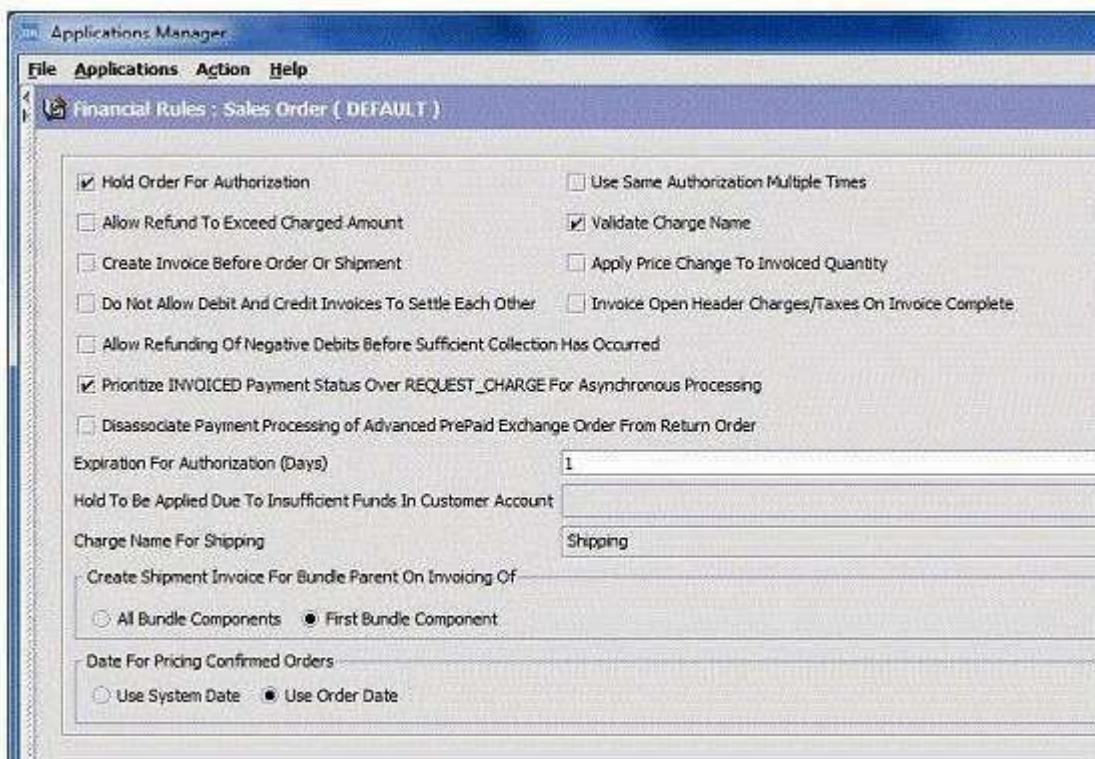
Applications Manager

File Applications Action Help

Financial Rules : Sales Order ( DEFAULT )

Hold Order For Authorization

Use Same Authorization Multiple Times

Allow Refund To Exceed Charged Amount

Validate Charge Name

Create Invoice Before Order Or Shipment

Apply Price Change To Invoiced Quantity

Do Not Allow Debit And Credit Invoices To Settle Each Other

Invoice Open Header Charges/Taxes On Invoice Complete

Allow Refunding Of Negative Debits Before Sufficient Collection Has Occurred

Prioritize INVOICED Payment Status Over REQUEST_CHARGE For Asynchronous Processing

Disassociate Payment Processing of Advanced PrePaid Exchange Order From Return Order

Expiration For Authorization (Days) 1

Hold To Be Applied Due To Insufficient Funds In Customer Account

Charge Name For Shipping Shipping

Create Shipment Invoice For Bundle Parent On Invoicing Of

All Bundle Components First Bundle Component

Date For Pricing Confirmed Orders

Use System Date Use Order Date